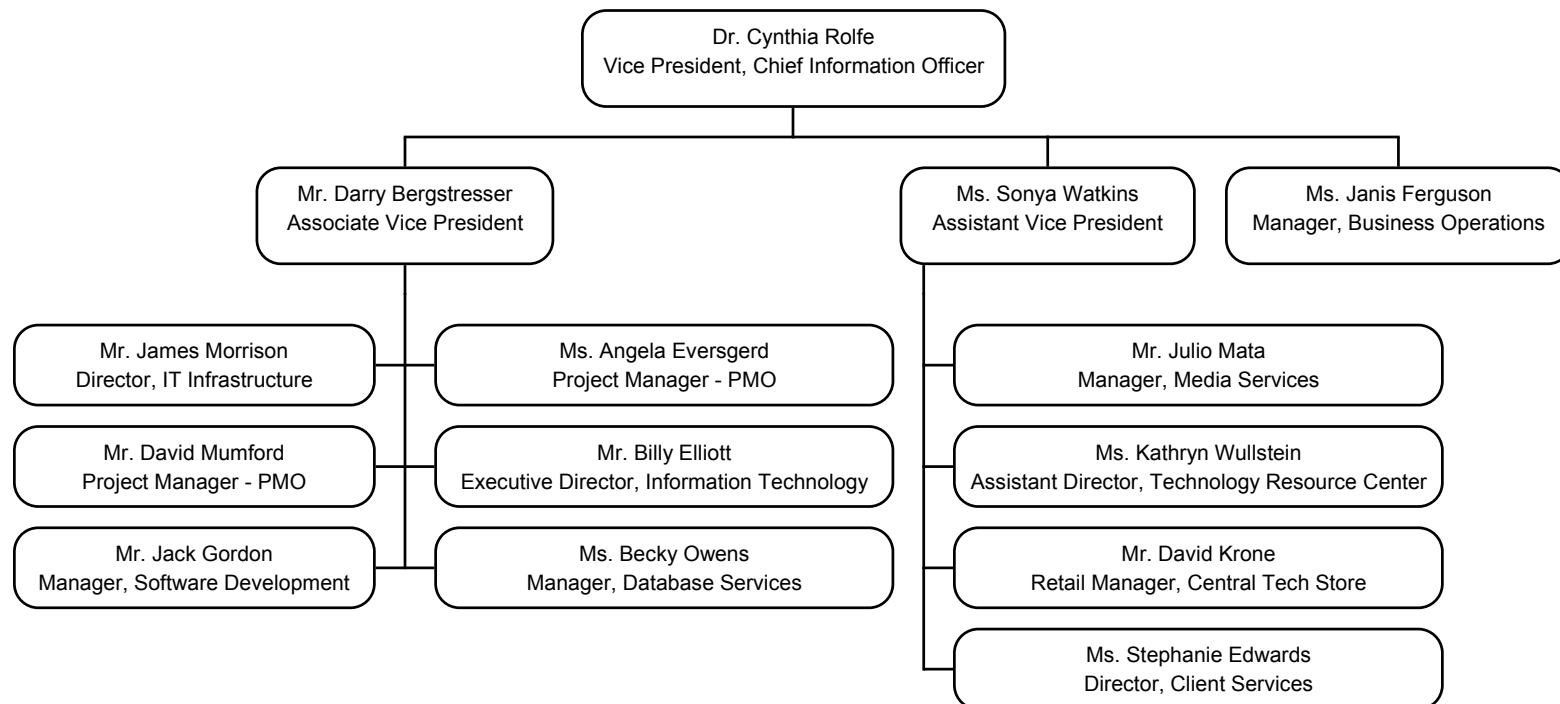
Dr. Cynthia Rolfe
Vice President, Chief Information Officer

Mr. Darry Bergstresser
Associate Vice President

Ms. Sonya Watkins
Assistant Vice President

Ms. Janis Ferguson
Manager, Business Operations

Mr. James Morrison
Director, IT Infrastructure

Ms. Angela Eversgerd
Project Manager - PMO

Mr. David Mumford
Project Manager - PMO

Mr. Billy Elliott
Executive Director, Information Technology

Mr. Jack Gordon
Manager, Software Development

Ms. Becky Owens
Manager, Database Services

Mr. Julio Mata
Manager, Media Services

Ms. Kathryn Wullstein
Assistant Director, Technology Resource Center

Mr. David Krone
Retail Manager, Central Tech Store

Ms. Stephanie Edwards
Director, Client Services